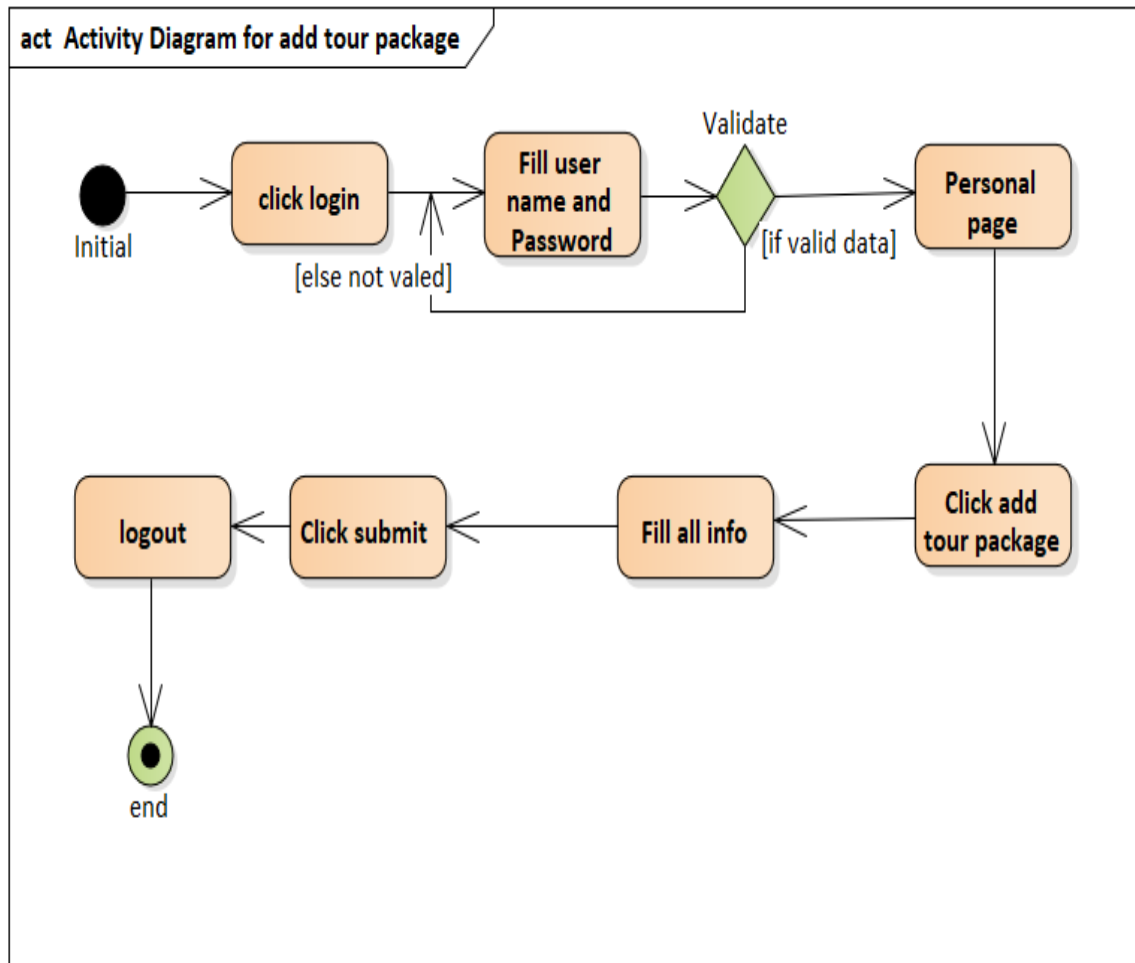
act Activity Diagram for add tour package

Initial

click login

Fill user name and Password

Validate

[if valid data]

[else not valed]

Personal page

Click add tour package

Fill all info

Click submit

logout

end